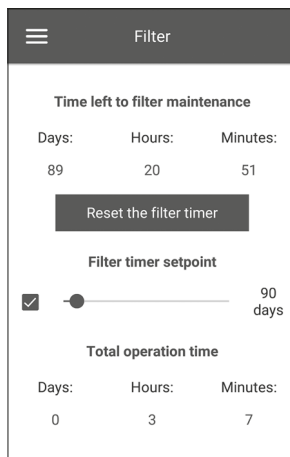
Filter

Time left to filter maintenance

| Days: | Hours: | Minutes: |
|---|---|---|
| 89 | 20 | 51 |

Reset the filter timer

Filter timer setpoint

90 days

Total operation time

| Days: | Hours: | Minutes: |
|---|---|---|
| 0 | 3 | 7 |